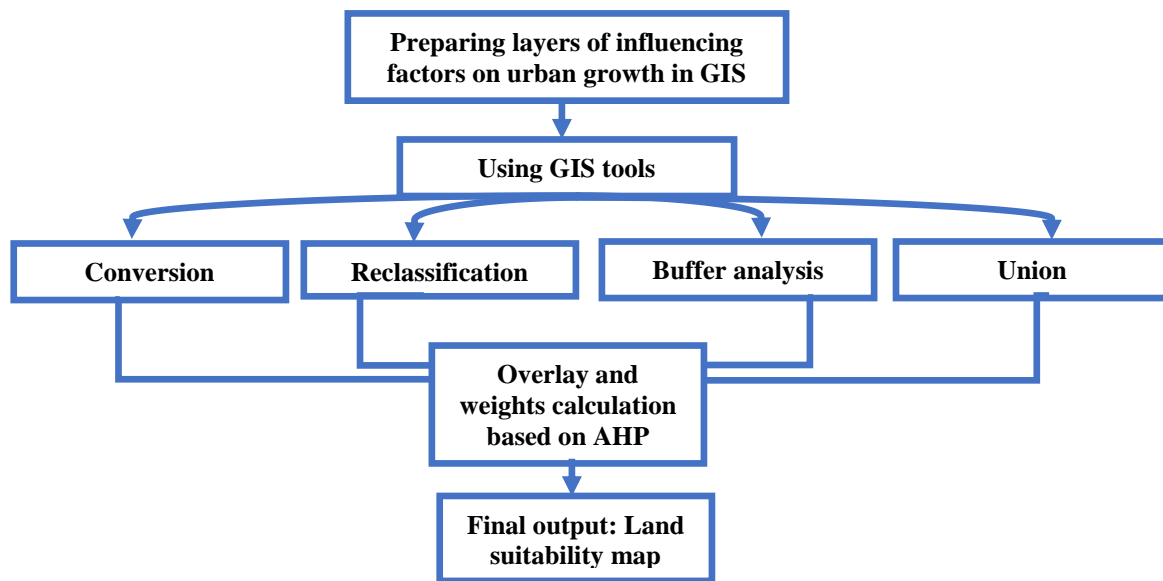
Preparing layers of influencing factors on urban growth in GIS

Using GIS tools

Conversion

Reclassification

Buffer analysis

Union

Overlay and weights calculation based on AHP

Final output: Land suitability map